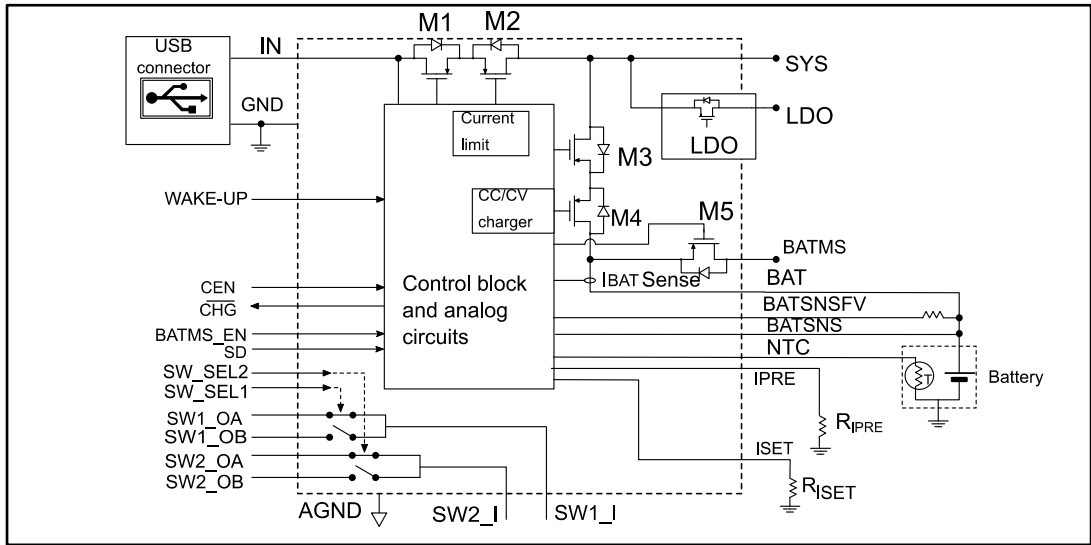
USB connector

IN

GND

M1

M2

SYS

LDO

LDO

Current limit

M3

CC/CV charger

M4

M5

WAKE-UP

BATMS

Control block and analog circuits

IBAT Sense

BAT

CEN

$\overline{CHG}$

BATSNSFV

BATMS_EN

BATSNS

SD

NTC

SW_SEL2

SW_SEL1

Battery

IPRE

SW1_OA

SW1_OB

$R_{IPRE}$

SW2_OA

ISET

SW2_OB

$R_{ISET}$

AGND

SW2_I

SW1_I